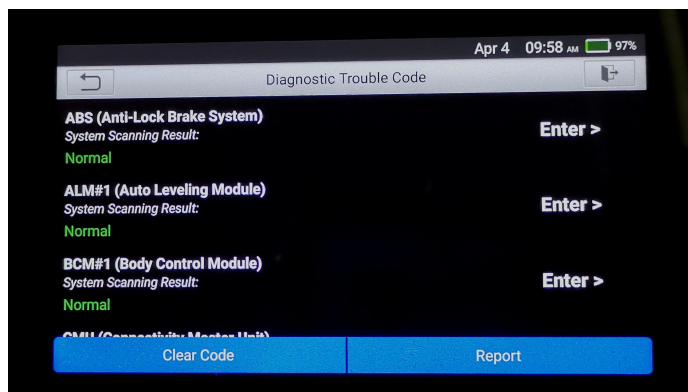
Apr 4 09:58 AM 97%

Diagnostic Trouble Code

ABS (Anti-Lock Brake System)
System Scanning Result:
Normal
Enter >

ALM#1 (Auto Leveling Module)
System Scanning Result:
Normal
Enter >

BCM#1 (Body Control Module)
System Scanning Result:
Normal
Enter >

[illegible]

Clear Code

Report